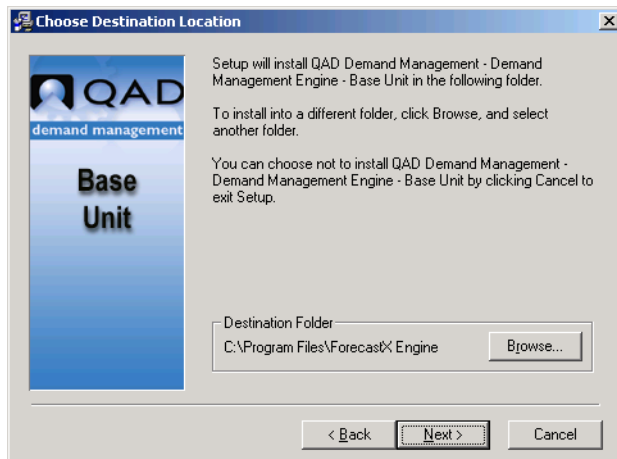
Choose Destination Location

QAD
demand management
Base Unit

Setup will install QAD Demand Management - Demand Management Engine - Base Unit in the following folder.

To install into a different folder, click Browse, and select another folder.

You can choose not to install QAD Demand Management - Demand Management Engine - Base Unit by clicking Cancel to exit Setup.

Destination Folder
C:\Program Files\ForecastX Engine
Browse...

< Back
Next >
Cancel